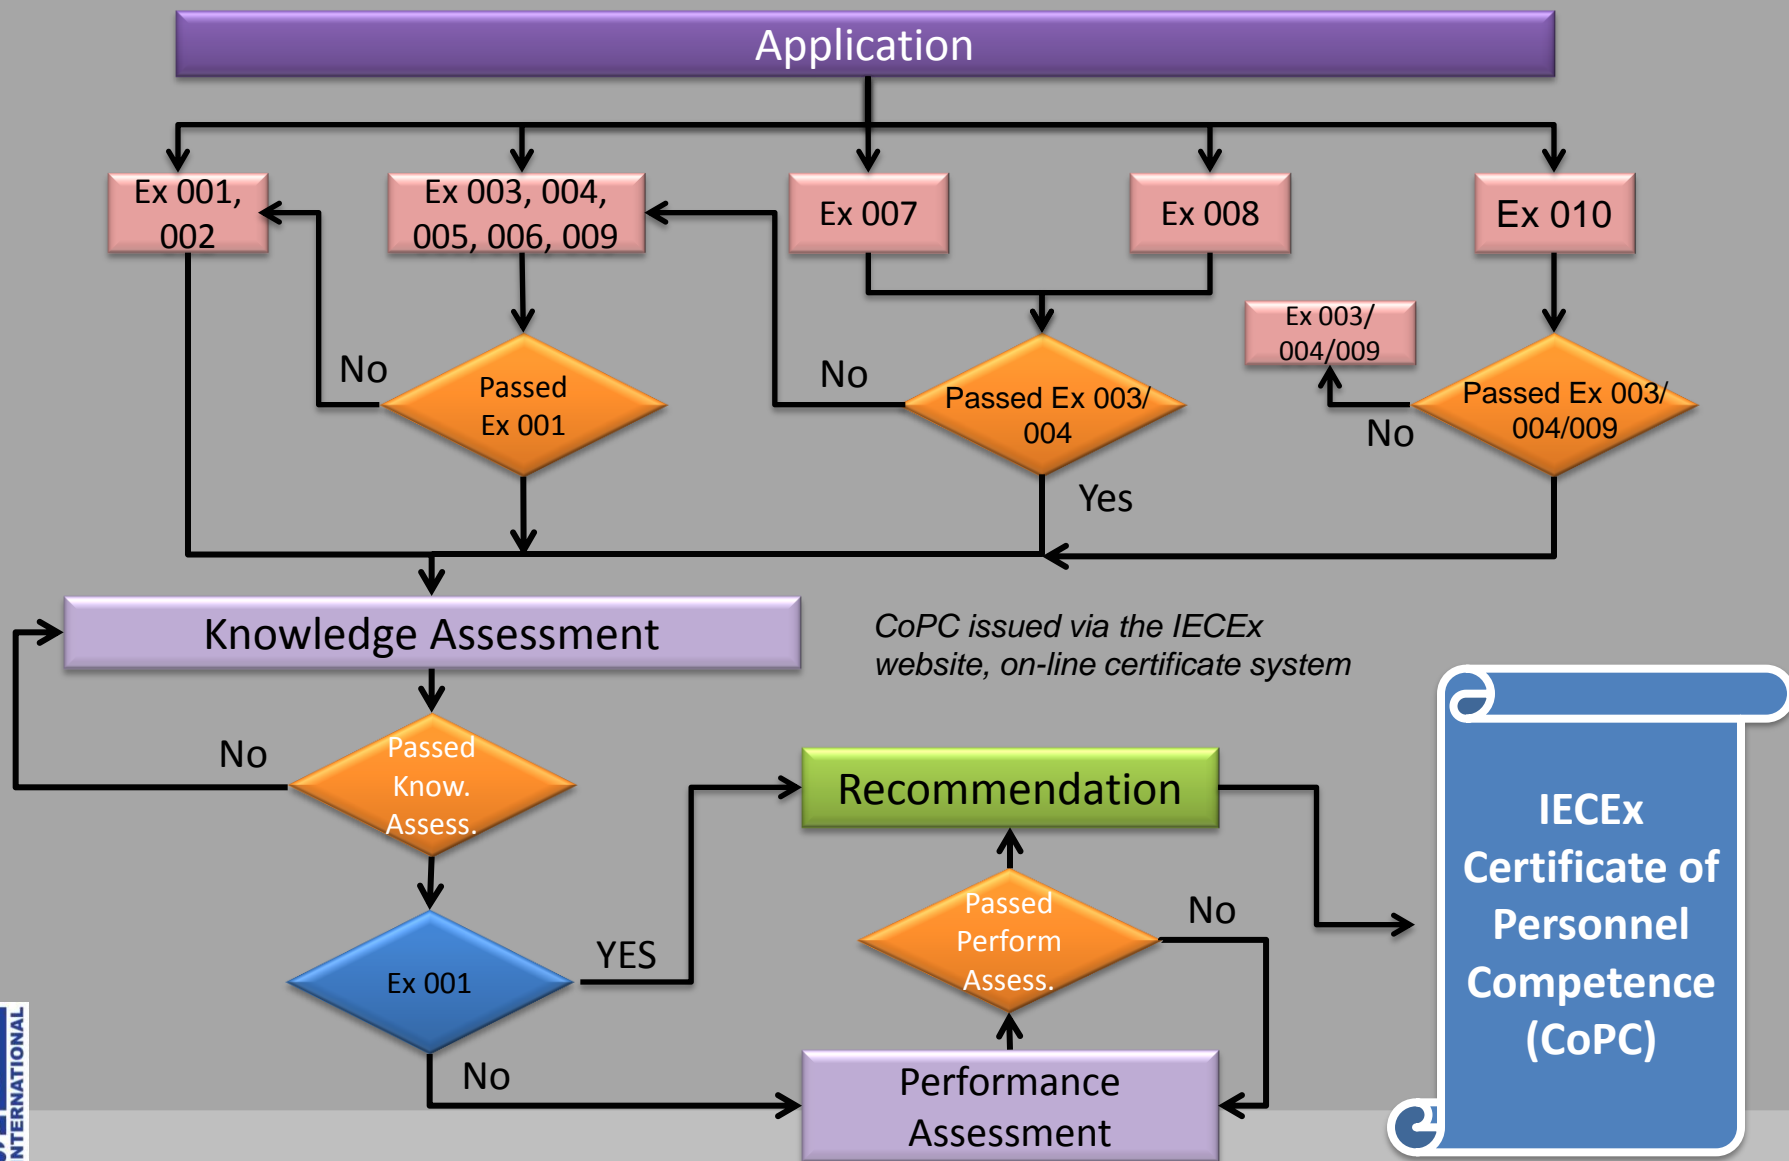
Application

Ex 001, 002

Ex 003, 004, 005, 006, 009

Ex 007

Ex 008

Ex 010

No

Passed Ex 001

No

Passed Ex 003/ 004

Yes

Ex 003/ 004/009

No

Passed Ex 003/ 004/009

Knowledge Assessment

CoPC issued via the IECEx website, on-line certificate system

No

Passed Know. Assess.

Recommendation

IECEx Certificate of Personnel Competence (CoPC)

Passed Perform Assess.

No

Ex 001

YES

No

Performance Assessment

NTERNATIONAL